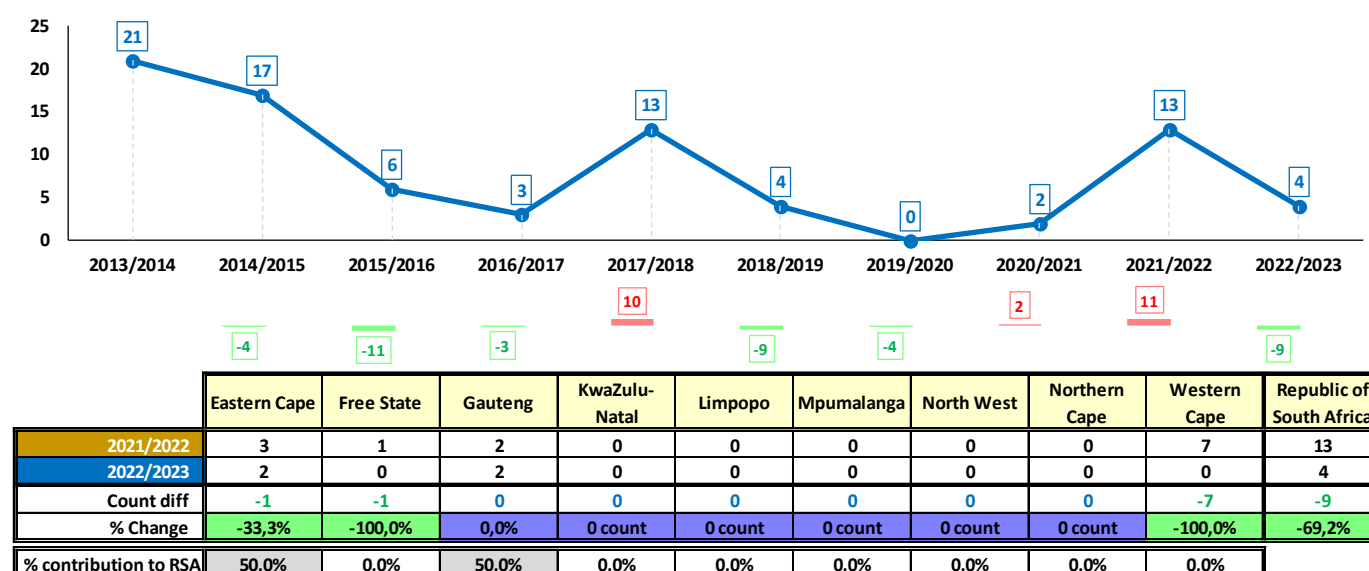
25
20
15
10
5
0

21
17
6
3
13
4
0
2
13
4

2013/2014
2014/2015
2015/2016
2016/2017
2017/2018
2018/2019
2019/2020
2020/2021
2021/2022
2022/2023

-4
-11
-3
10
-9
-4
2
11
-9

| | Eastern Cape | Free State | Gauteng | KwaZulu-Natal | Limpopo | Mpumalanga | North West | Northern Cape | Western Cape | Republic of South Africa |
|---|---|---|---|---|---|---|---|---|---|---|
| 2021/2022 | 3 | 1 | 2 | 0 | 0 | 0 | 0 | 0 | 7 | 13 |
| 2022/2023 | 2 | 0 | 2 | 0 | 0 | 0 | 0 | 0 | 0 | 4 |
| Count diff | -1 | -1 | 0 | 0 | 0 | 0 | 0 | 0 | -7 | -9 |
| % Change | -33,3% | -100,0% | 0,0% | 0 count | 0 count | 0 count | 0 count | 0 count | -100,0% | -69,2% |

| % contribution to RSA | 50.0% | 0.0% | 50.0% | 0.0% | 0.0% | 0.0% | 0.0% | 0.0% | 0.0% |
|---|---|---|---|---|---|---|---|---|---|